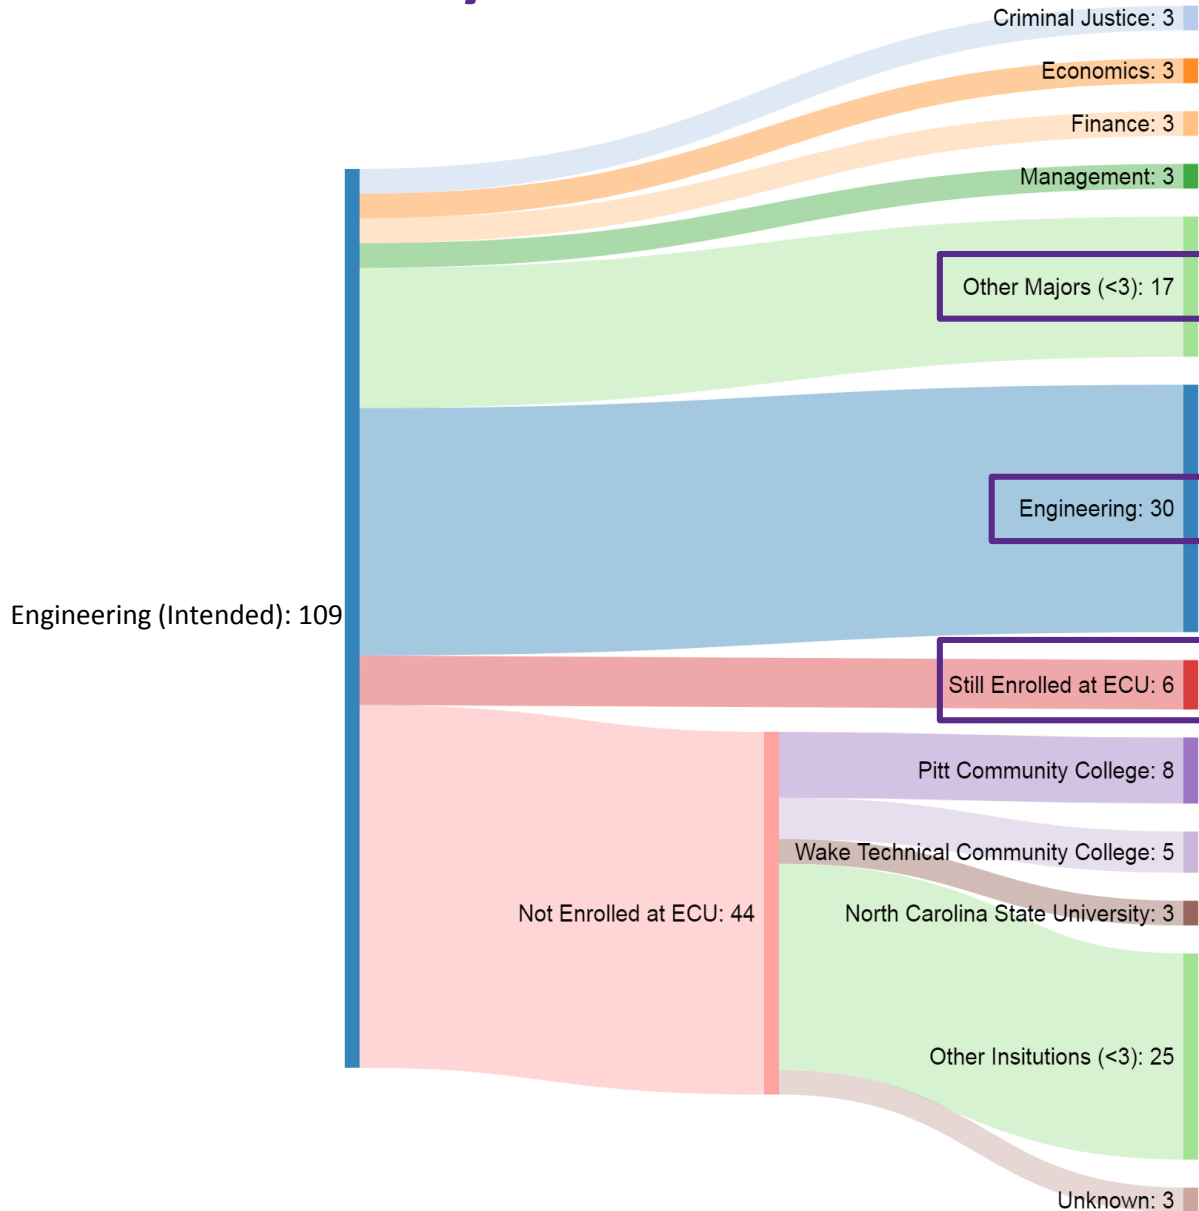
Criminal Justice: 3
Economics: 3
Finance: 3
Management: 3
Other Majors (<3): 17
Engineering: 30
Engineering (Intended): 109
Still Enrolled at ECU: 6
Pitt Community College: 8
Wake Technical Community College: 5
Not Enrolled at ECU: 44
North Carolina State University: 3
Other Insitutions (<3): 25
Unknown: 3